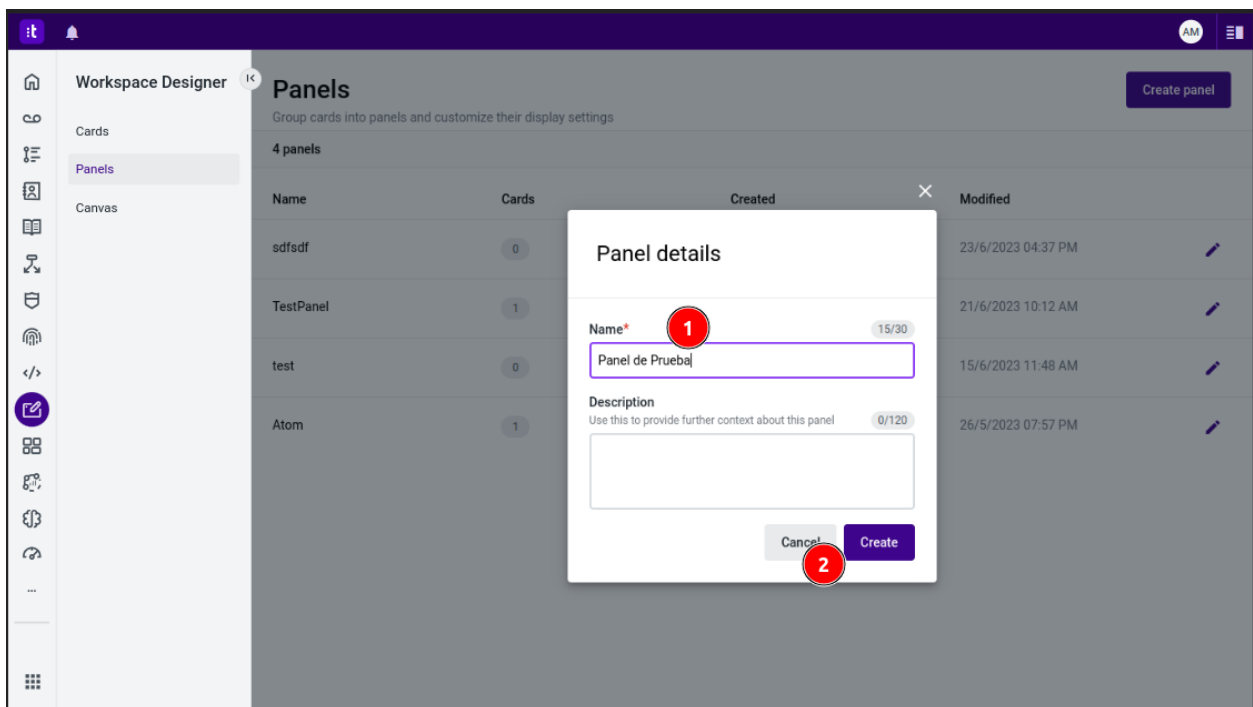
it

AM

Workspace Designer

Cards

Panels

Canvas

Panels

Group cards into panels and customize their display settings

Create panel

4 panels

| Name | Cards | Created | Modified |
|---|---|---|---|
| sdfsdf | 0 | | 23/6/2023 04:37 PM |
| TestPanel | 1 | | 21/6/2023 10:12 AM |
| test | 0 | | 15/6/2023 11:48 AM |
| Atom | 1 | | 26/5/2023 07:57 PM |

Panel details

Name* 1 15/30

Panel de Prueba

Description

Use this to provide further context about this panel 0/120

Cancel Create

2